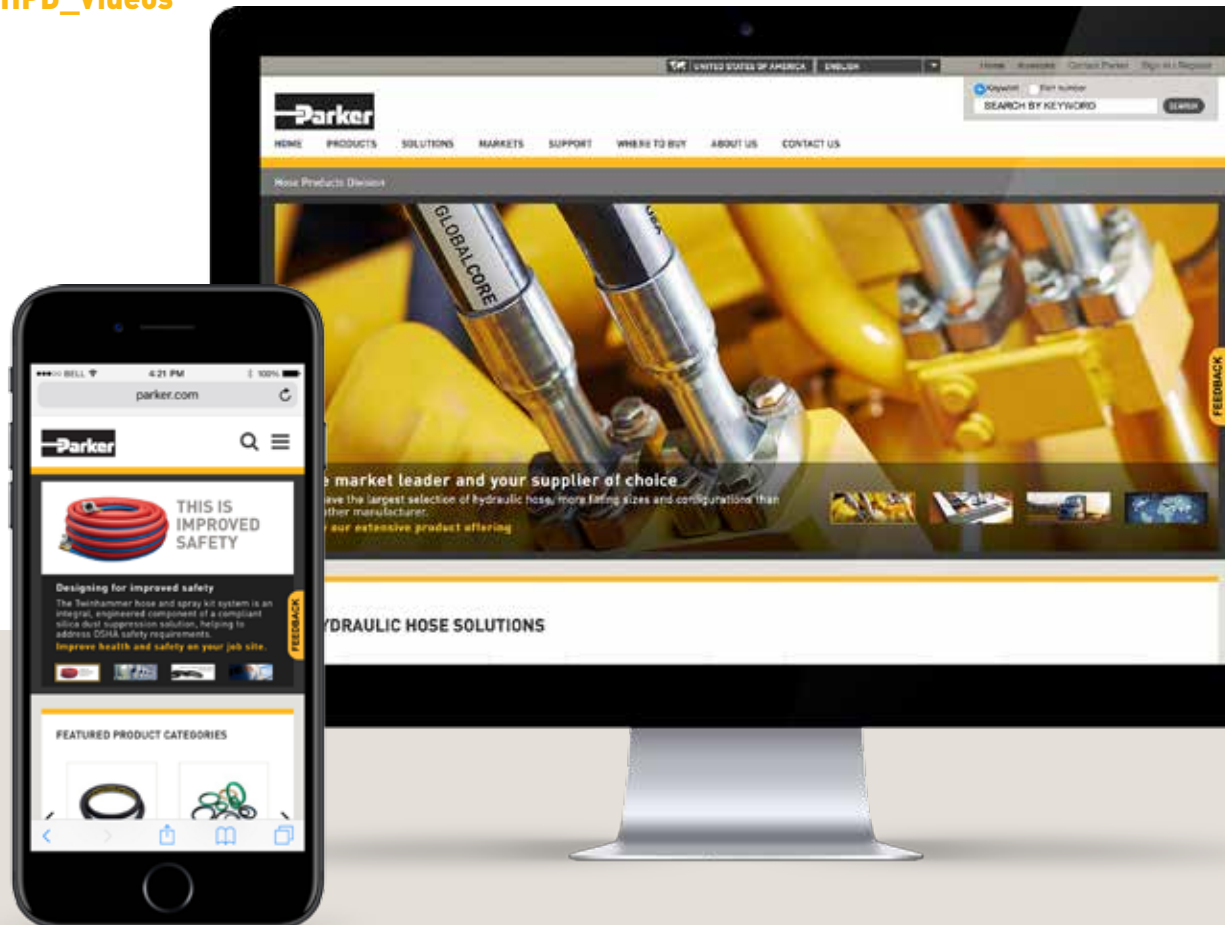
HPD_Videos

UNITED STATES OF AMERICA ENGLISH

Home Americas Contact Parker Sign in / Register

Keyword Part number

SEARCH BY KEYWORD SEARCH

Parker

HOME PRODUCTS SOLUTIONS MARKETS SUPPORT WHERE TO BUY ABOUT US CONTACT US

Hose Products Division

GLOBALCORE

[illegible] market leader and your supplier of choice

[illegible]ave the largest selection of hydraulic hose, more fitting sizes and configurations than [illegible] other manufacturer.

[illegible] our extensive product offering

FEEDBACK

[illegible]YDRAULIC HOSE SOLUTIONS

BELL 4:21 PM 100%

parker.com

Parker

THIS IS IMPROVED SAFETY

Designing for improved safety

The Twinhammer hose and spray kit system is an integral, engineered component of a compliant silica dust suppression solution, helping to address OSHA safety requirements.

Improve health and safety on your job site.

FEEDBACK

FEATURED PRODUCT CATEGORIES